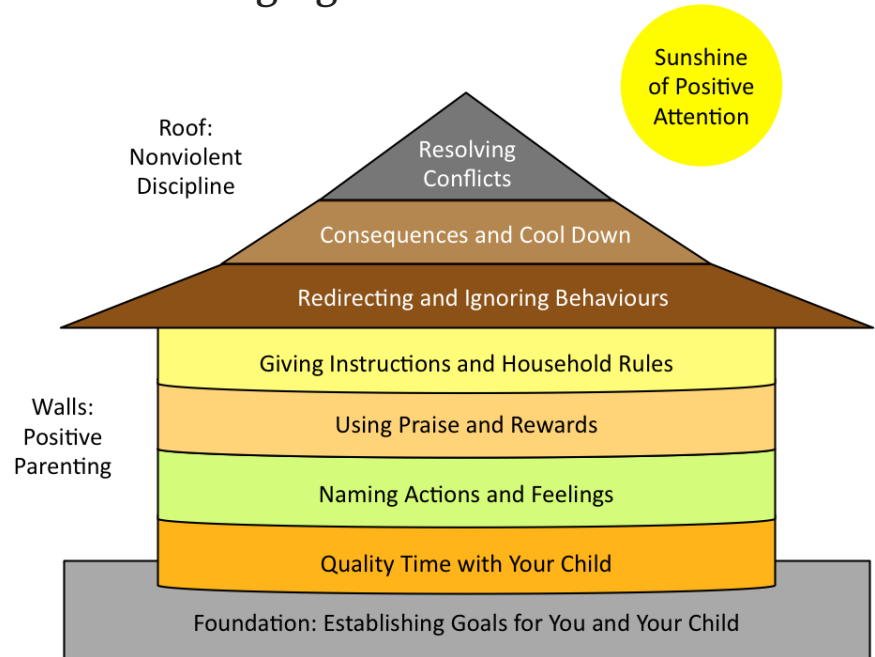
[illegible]

Sunshine of Positive Attention

Roof: Nonviolent Discipline

Resolving Conflicts

Consequences and Cool Down

Redirecting and Ignoring Behaviours

Walls: Positive Parenting

Giving Instructions and Household Rules

Using Praise and Rewards

Naming Actions and Feelings

Quality Time with Your Child

Foundation: Establishing Goals for You and Your Child